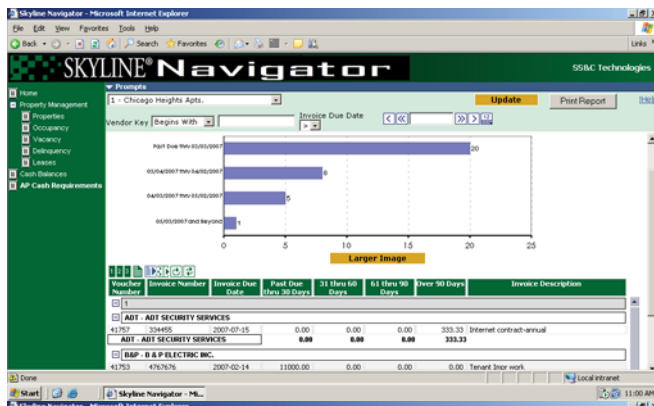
Skyline Navigator - Microsoft Internet Explorer

File Edit View Favorites Tools Help

Back Search Favorites

Links

SKYLINE® Navigator

SS&C Technologies

Prompts

1 - Chicago Heights Apts.

Update

Print Report

Vendor Key Begins With

Invoice Due Date

Home

Property Management

Properties

Occupancy

Vacancy

Delinquency

Leases

Cash Balances

AP Cash Requirements

Past Due thru 03/02/2007

03/04/2007 thru 04/02/2007

04/03/2007 thru 05/02/2007

05/03/2007 and Beyond

20

8

5

1

0 5 10 15 20 25

Larger Image

| Voucher Number | Invoice Number | Invoice Due Date | Past Due thru 30 Days | 31 thru 60 Days | 61 thru 90 Days | Over 90 Days | Invoice Description |
|---|---|---|---|---|---|---|---|
| 1 | | | | | | | |
| ADT - ADT SECURITY SERVICES | | | | | | | |
| 41757 | 334455 | 2007-07-15 | 0.00 | 0.00 | 0.00 | 333.33 | Internet contract-annual |
| ADT - ADT SECURITY SERVICES | | | 0.00 | 0.00 | 0.00 | 333.33 | |
| B&P - B & P ELECTRIC INC. | | | | | | | |
| 41753 | 4767676 | 2007-02-14 | 11000.00 | 0.00 | 0.00 | 0.00 | Tenant Impr work |

Done

Local intranet

Start

Skyline Navigator - Mi...

11:00 AM